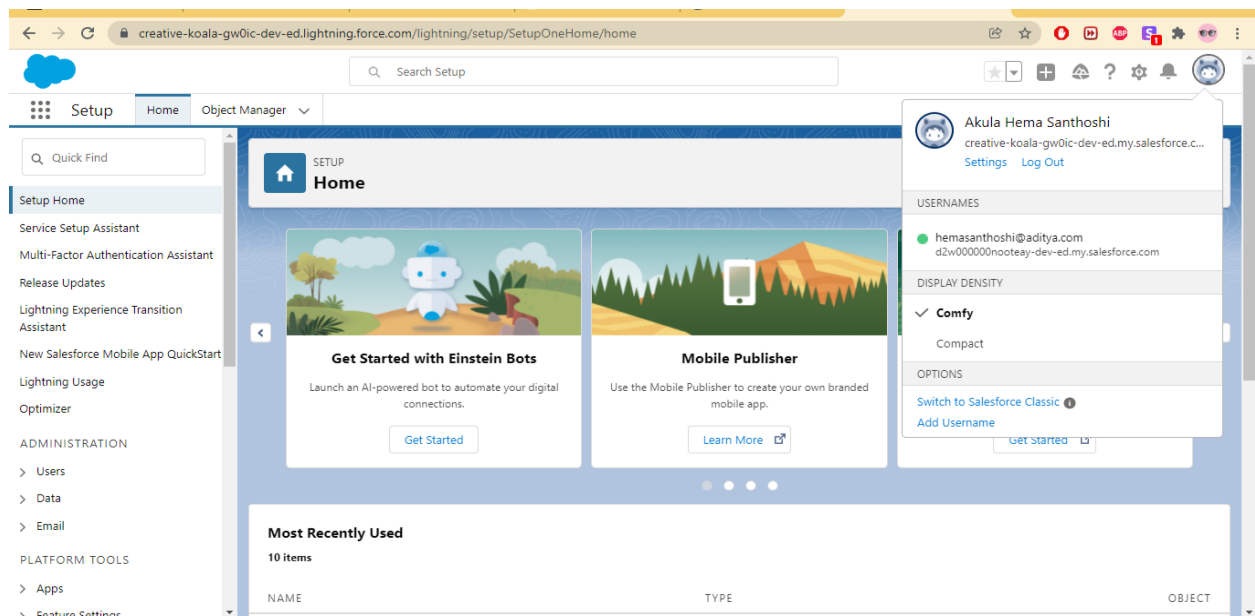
creative-koala-gw0ic-dev-ed.lightning.force.com/lightning/setup/SetupOneHome/home

Search Setup

Setup Home Object Manager

Quick Find

Setup Home
Service Setup Assistant
Multi-Factor Authentication Assistant
Release Updates
Lightning Experience Transition Assistant
New Salesforce Mobile App QuickStart
Lightning Usage
Optimizer

ADMINISTRATION
Users
Data
Email

PLATFORM TOOLS
Apps
Feature Settings

SETUP
Home

Get Started with Einstein Bots
Launch an AI-powered bot to automate your digital connections.
Get Started

Mobile Publisher
Use the Mobile Publisher to create your own branded mobile app.
Learn More

Get Started

Most Recently Used
10 items

NAME
TYPE
OBJECT

Akula Hema Santhoshi
creative-koala-gw0ic-dev-ed.my.salesforce.c...
Settings Log Out

USERNAMES
hemasanthoshi@aditya.com
d2w000000nooteay-dev-ed.my.salesforce.com

DISPLAY DENSITY
Comfy
Compact

OPTIONS
Switch to Salesforce Classic
Add Username